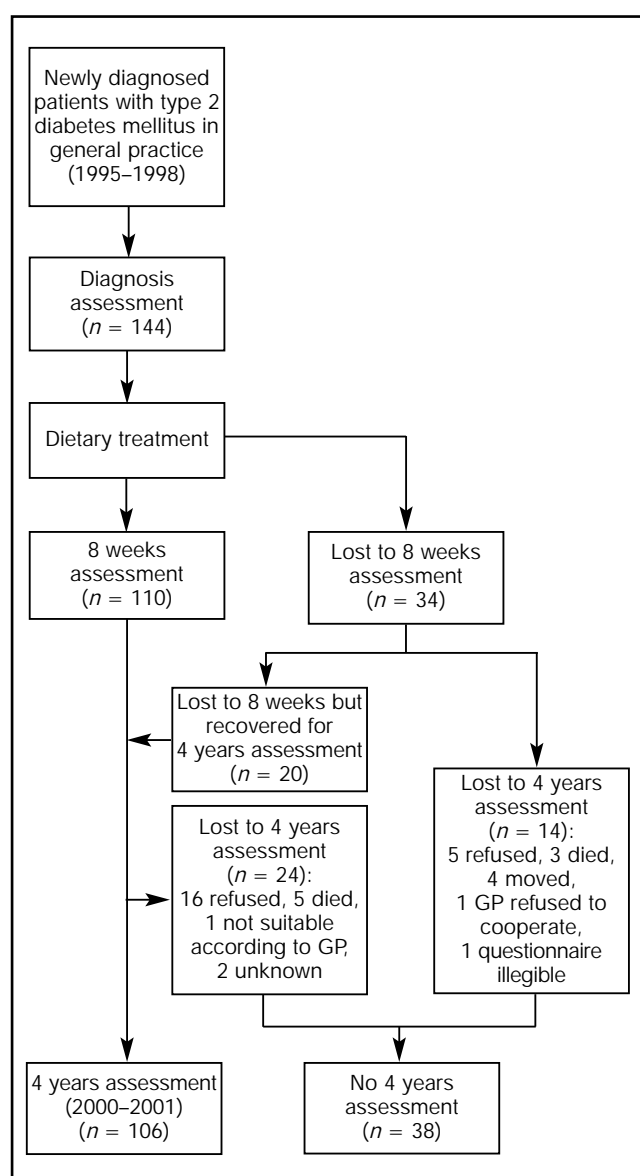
Newly diagnosed patients with type 2 diabetes mellitus in general practice (1995–1998)

Diagnosis assessment ($n$ = 144)

Dietary treatment

8 weeks assessment ($n$ = 110)

Lost to 8 weeks assessment ($n$ = 34)

Lost to 8 weeks but recovered for 4 years assessment ($n$ = 20)

Lost to 4 years assessment ($n$ = 24): 16 refused, 5 died, 1 not suitable according to GP, 2 unknown

Lost to 4 years assessment ($n$ = 14): 5 refused, 3 died, 4 moved, 1 GP refused to cooperate, 1 questionnaire illegible

4 years assessment (2000–2001) ($n$ = 106)

No 4 years assessment ($n$ = 38)